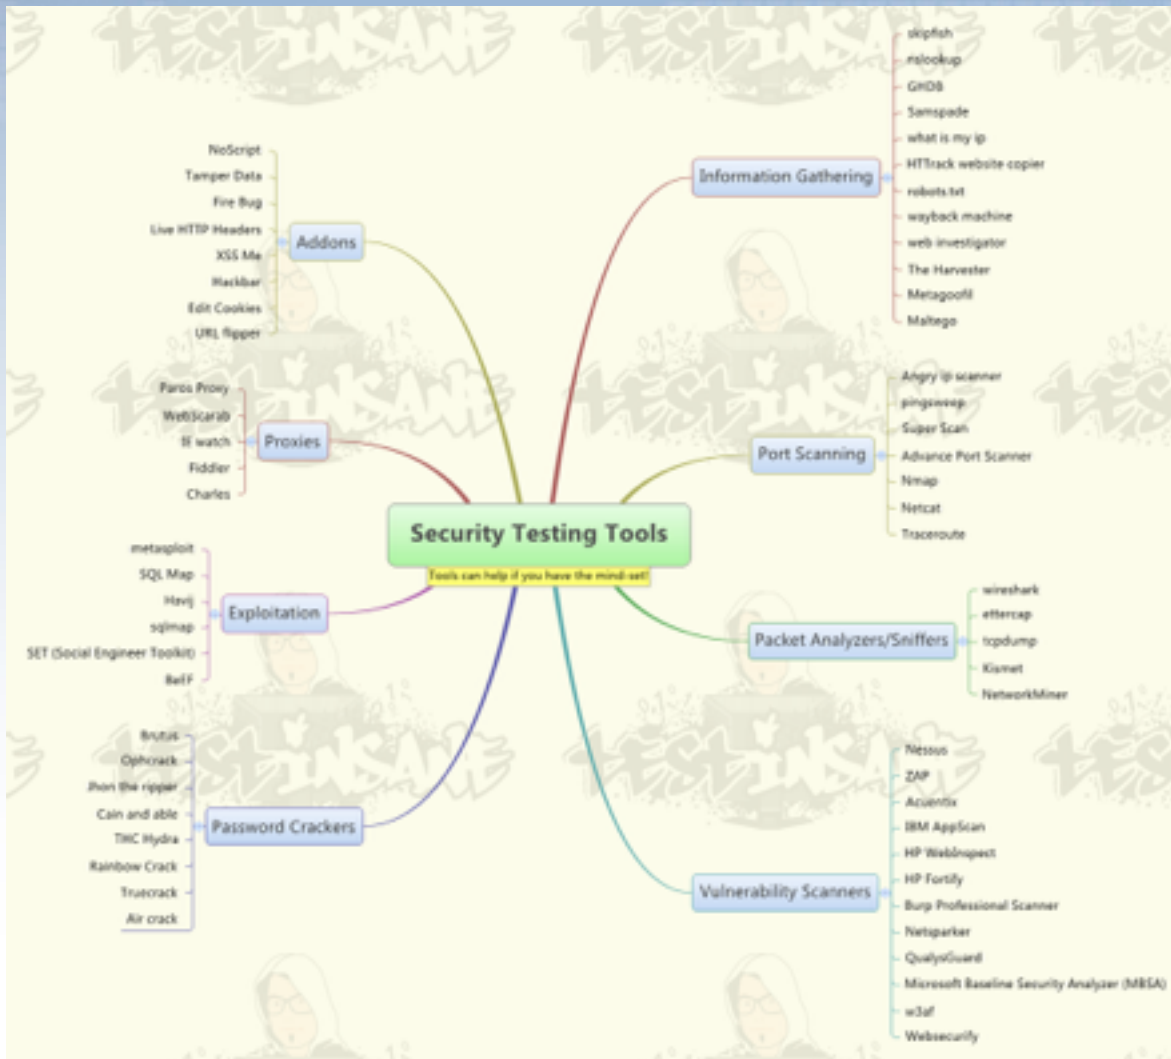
Security Testing Tools
Tools can help if you have the mind-set!

Addons
NoScript
Tamper Data
Fire Bug
Live HTTP Headers
XSS Me
Hackbar
Edit Cookies
URL flipper

Proxies
Paros Proxy
WebScarab
IE watch
Fiddler
Charles

Exploitation
metasploit
SQL Map
Havij
sqlmap
SET (Social Engineer Toolkit)
BeEF

Password Crackers
Brutus
Ophcrack
Jhon the ripper
Cain and able
THC Hydra
Rainbow Crack
Truecrack
Air crack

Information Gathering
skipfish
nslookup
GHDB
Samspade
what is my ip
HTTrack website copier
robots.txt
wayback machine
web investigator
The Harvester
Metagoofil
Maltego

Port Scanning
Angry ip scanner
pingsweep
Super Scan
Advance Port Scanner
Nmap
Netcat
Traceroute

Packet Analyzers/Sniffers
wireshark
ettercap
tcpdump
Kismet
NetworkMiner

Vulnerability Scanners
Nessus
ZAP
Acuentix
IBM AppScan
HP WebInspect
HP Fortify
Burp Professional Scanner
Netsparker
QualysGuard
Microsoft Baseline Security Analyzer (MBSA)
w3af
Websecurify

TESTINSANE